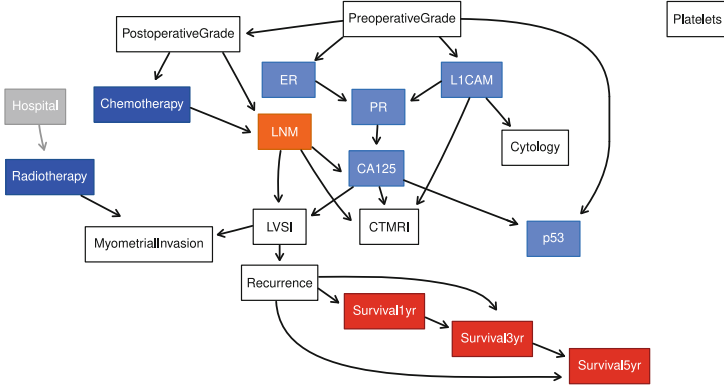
PreoperativeGrade

Platelets

PostoperativeGrade

ER

L1CAM

Hospital

Chemotherapy

PR

LNM

Cytology

Radiotherapy

CA125

LVSI

CTMRI

p53

MyometrialInvasion

Recurrence

Survival1yr

Survival3yr

Survival5yr